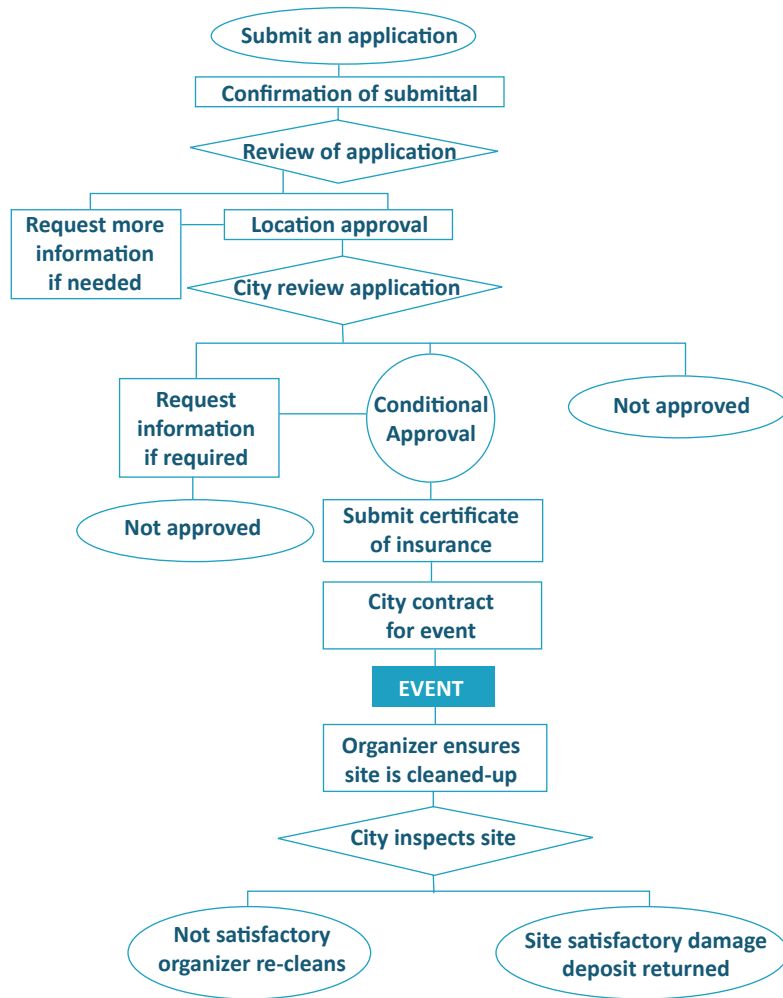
Submit an application

Confirmation of submittal

Review of application

Request more information if needed

Location approval

City review application

Request information if required

Conditional Approval

Not approved

Not approved

Submit certificate of insurance

City contract for event

EVENT

Organizer ensures site is cleaned-up

City inspects site

Not satisfactory organizer re-cleans

Site satisfactory damage deposit returned